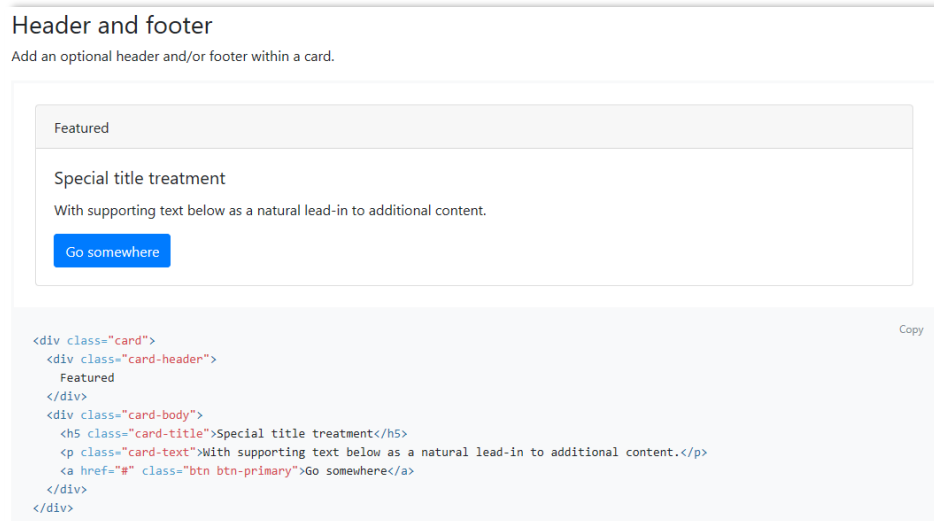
Header and footer

Add an optional header and/or footer within a card.

Featured

Special title treatment

With supporting text below as a natural lead-in to additional content.

Go somewhere

Copy

```
<div class="card">
  <div class="card-header">
    Featured
  </div>
  <div class="card-body">
    <h5 class="card-title">Special title treatment</h5>
    <p class="card-text">With supporting text below as a natural lead-in to additional content.</p>
    <a href="#" class="btn btn-primary">Go somewhere</a>
  </div>
</div>
```